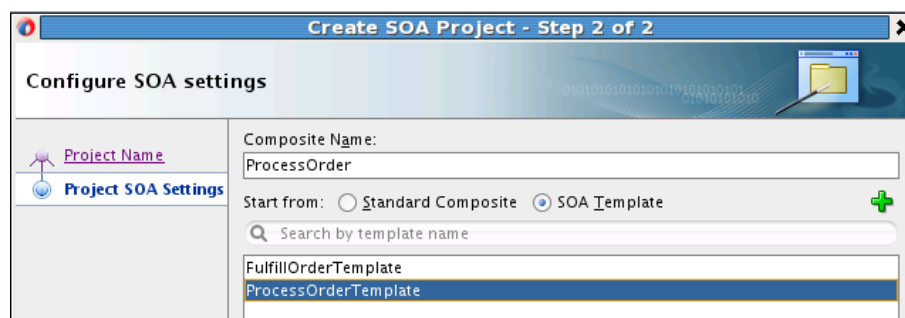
Create SOA Project - Step 2 of 2

Configure SOA settings

Project Name
Project SOA Settings

Composite Name:
ProcessOrder

Start from: Standard Composite SOA Template

Search by template name

FulfillOrderTemplate
ProcessOrderTemplate